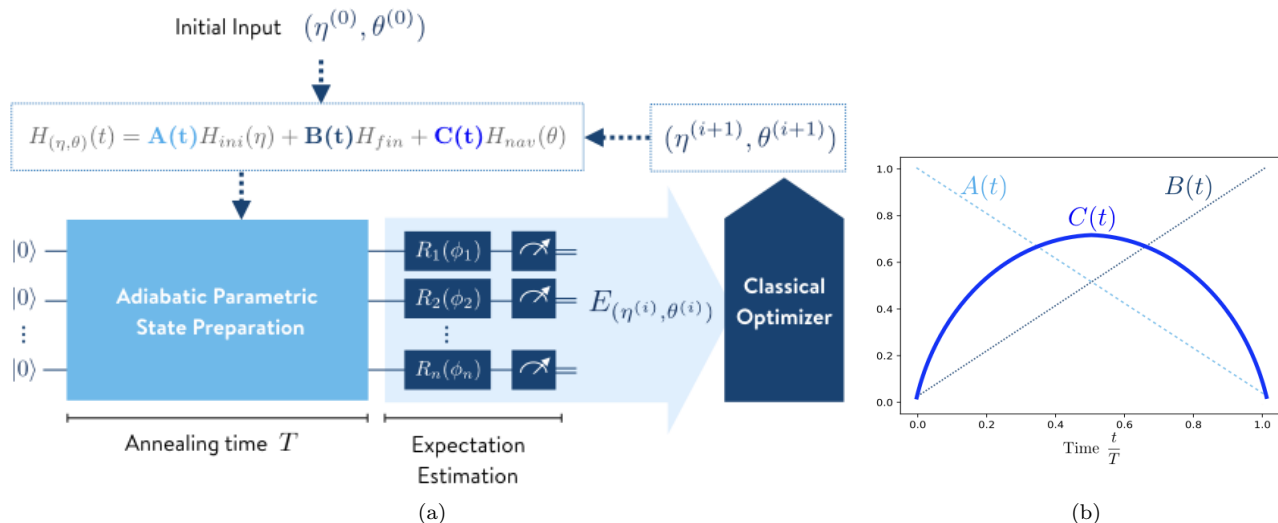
Initial Input $(\eta^{(0)}, \theta^{(0)})$

$H_{(\eta,\theta)}(t) = \mathbf{A(t)}H_{ini}(\eta) + \mathbf{B(t)}H_{fin} + \mathbf{C(t)}H_{nav}(\theta)$

$(\eta^{(i+1)}, \theta^{(i+1)})$

$|0\rangle$

$|0\rangle$

$\vdots$

$|0\rangle$

Adiabatic Parametric State Preparation

$R_1(\phi_1)$

$R_2(\phi_2)$

$\vdots$

$R_n(\phi_n)$

$E_{(\eta^{(i)},\theta^{(i)})}$

Classical Optimizer

Annealing time $T$

Expectation Estimation

(a)

1.0

0.8

0.6

0.4

0.2

0.0

$A(t)$

$B(t)$

$C(t)$

0.0 0.2 0.4 0.6 0.8 1.0

Time $\frac{t}{T}$

(b)